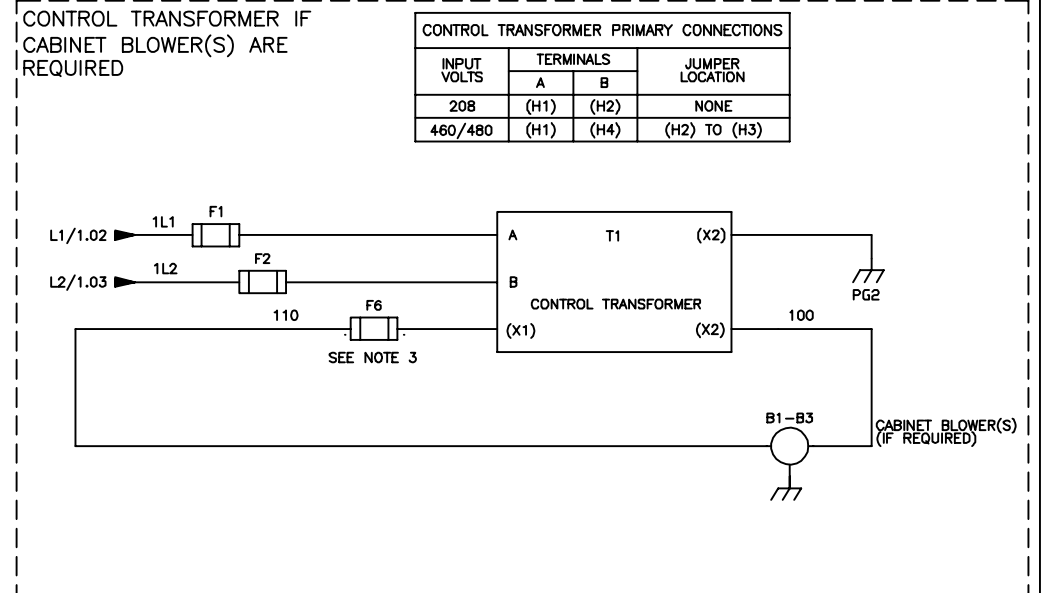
CONTROL TRANSFORMER IF CABINET BLOWER(S) ARE REQUIRED

CONTROL TRANSFORMER PRIMARY CONNECTIONS

| INPUT VOLTS | TERMINALS A | TERMINALS B | JUMPER LOCATION |
|---|---|---|---|
| 208 | (H1) | (H2) | NONE |
| 460/480 | (H1) | (H4) | (H2) TO (H3) |

L1/1.02
1L1
F1
L2/1.03
1L2
F2
110
F6
SEE NOTE 3
A
T1
(X2)
B
CONTROL TRANSFORMER
(X1)
(X2)
PG2
100
B1–B3
CABINET BLOWER(S) (IF REQUIRED)